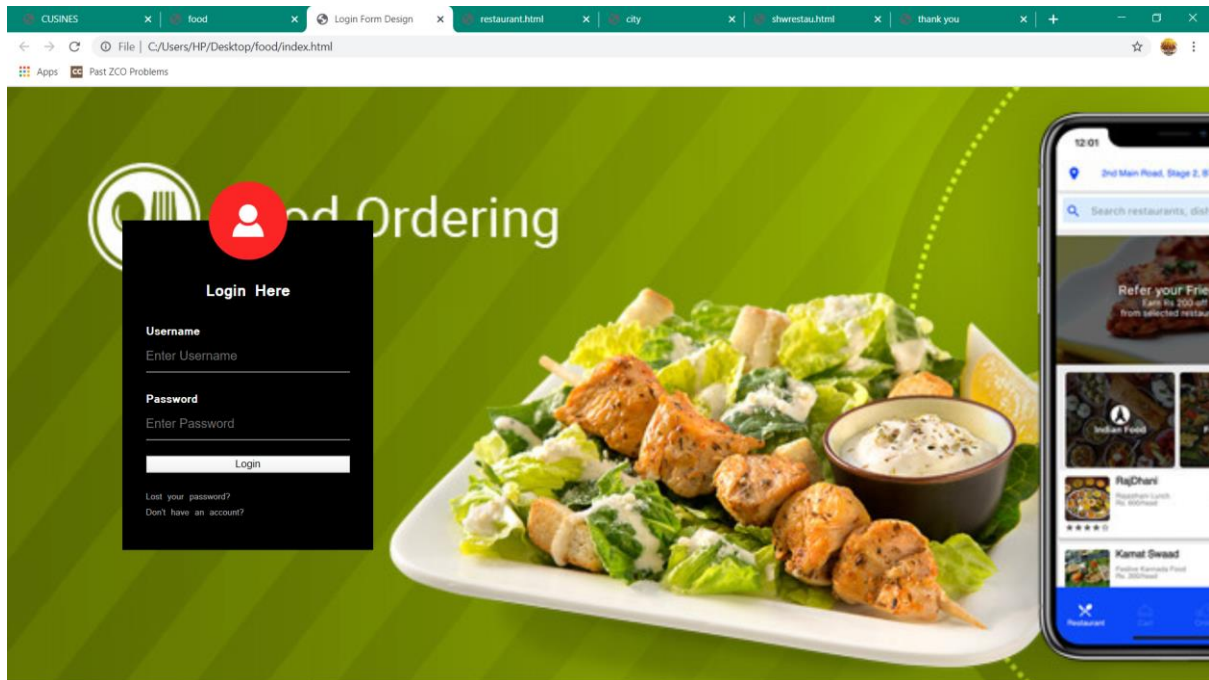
CUSINES × food × Login Form Design × restaurant.html × city × shwrestau.html × thank you × +

File | C:/Users/HP/Desktop/food/index.html

Apps Past ZCO Problems

od Ordering

Login Here

Username
Enter Username

Password
Enter Password

Login

Lost your password?
Don't have an account?

12:01

2nd Main Road, Stage 2, B

Search restaurants, dis

Refer your Frie
Earn Rs 200 off
from selected restau

Indian Food

RajDhani
Rajasthani Lunch
Rs. 600/head

Kamat Swaad
Festive Kannada Food
Rs. 300/head

Restaurant
Cart